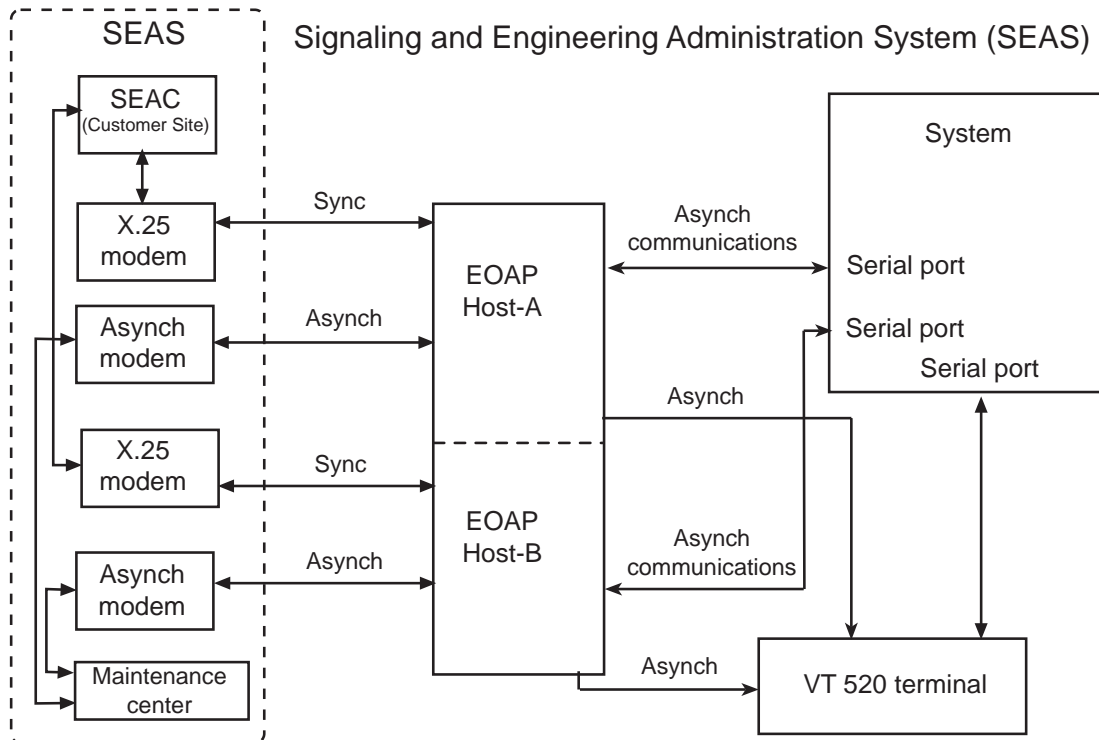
SEAS

Signaling and Engineering Administration System (SEAS)

SEAC
(Customer Site)

X.25
modem

Asynch
modem

X.25
modem

Asynch
modem

Maintenance
center

Sync

Asynch

Sync

Asynch

EOAP
Host-A

EOAP
Host-B

Asynch
communications

Asynch

Asynch
communications

Asynch

System

Serial port

Serial port

Serial port

VT 520 terminal